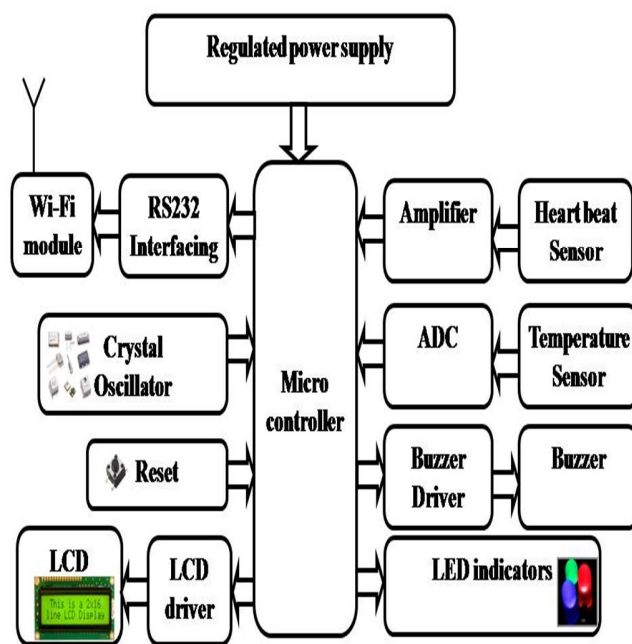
Regulated power supply

Wi-Fi module

RS232 Interfacing

Amplifier

Heart beat Sensor

Crystal Oscillator

ADC

Temperature Sensor

Micro controller

Reset

Buzzer Driver

Buzzer

LCD

This is a 2x16 line LCD Display

LCD driver

LED indicators